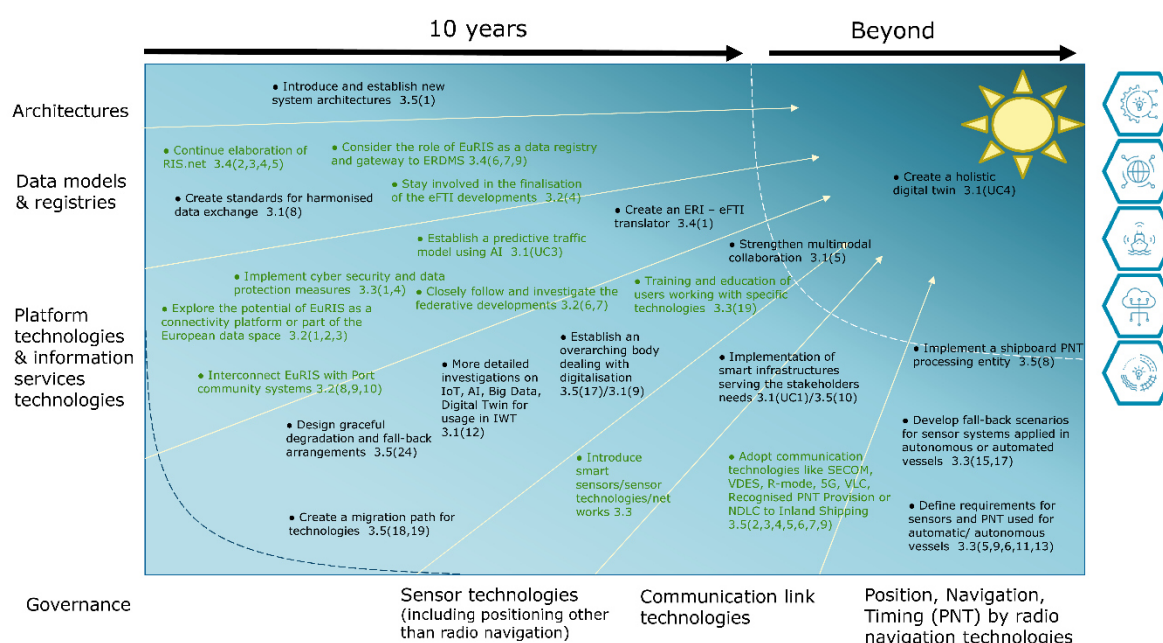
10 years

Beyond

Architectures

Data models & registries

Platform technologies & information services technologies

Governance

• Introduce and establish new system architectures 3.5(1)

• Continue elaboration of RIS.net 3.4(2,3,4,5)

• Consider the role of EuRIS as a data registry and gateway to ERDMS 3.4(6,7,9)

• Create standards for harmonised data exchange 3.1(8)

• Stay involved in the finalisation of the eFTI developments 3.2(4)

• Create an ERI – eFTI translator 3.4(1)

• Create a holistic digital twin 3.1(UC4)

• Establish a predictive traffic model using AI 3.1(UC3)

• Strengthen multimodal collaboration 3.1(5)

• Implement cyber security and data protection measures 3.3(1,4)

• Closely follow and investigate the federative developments 3.2(6,7)

• Training and education of users working with specific technologies 3.3(19)

• Explore the potential of EuRIS as a connectivity platform or part of the European data space 3.2(1,2,3)

• Establish an overarching body dealing with digitalisation 3.5(17)/3.1(9)

• Implementation of smart infrastructures serving the stakeholders needs 3.1(UC1)/3.5(10)

• Implement a shipboard PNT processing entity 3.5(8)

• Interconnect EuRIS with Port community systems 3.2(8,9,10)

• More detailed investigations on IoT, AI, Big Data, Digital Twin for usage in IWT 3.1(12)

• Design graceful degradation and fall-back arrangements 3.5(24)

• Develop fall-back scenarios for sensor systems applied in autonomous or automated vessels 3.3(15,17)

• Introduce smart sensors/sensor technologies/net works 3.3

• Adopt communication technologies like SECOM, VDES, R-mode, 5G, VLC, Recognised PNT Provision or NDLC to Inland Shipping 3.5(2,3,4,5,6,7,9)

• Define requirements for sensors and PNT used for automatic/ autonomous vessels 3.3(5,9,6,11,13)

• Create a migration path for technologies 3.5(18,19)

Sensor technologies (including positioning other than radio navigation)

Communication link technologies

Position, Navigation, Timing (PNT) by radio navigation technologies